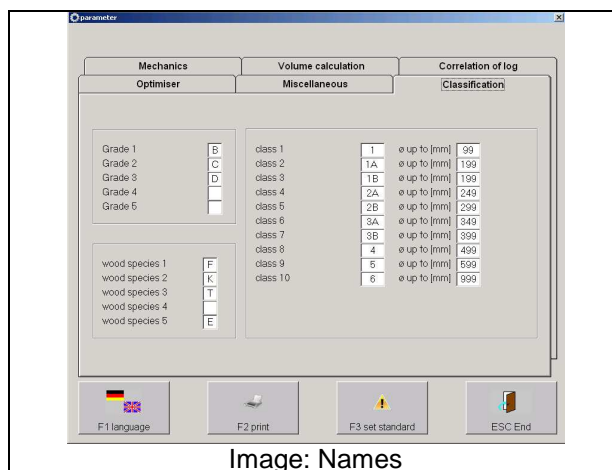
parameter

Mechanics
Volume calculation
Correlation of log
Optimiser
Miscellaneous
Classification

Grade 1 B
Grade 2 C
Grade 3 D
Grade 4
Grade 5

wood species 1 F
wood species 2 K
wood species 3 T
wood species 4
wood species 5 E

| | | | |
|---|---|---|---|
| class 1 | 1 | ø up to [mm] | 99 |
| class 2 | 1A | ø up to [mm] | 199 |
| class 3 | 1B | ø up to [mm] | 199 |
| class 4 | 2A | ø up to [mm] | 249 |
| class 5 | 2B | ø up to [mm] | 299 |
| class 6 | 3A | ø up to [mm] | 349 |
| class 7 | 3B | ø up to [mm] | 399 |
| class 8 | 4 | ø up to [mm] | 499 |
| class 9 | 5 | ø up to [mm] | 599 |
| class 10 | 6 | ø up to [mm] | 999 |

F1 language
F2 print
F3 set standard
ESC End

Image: Names